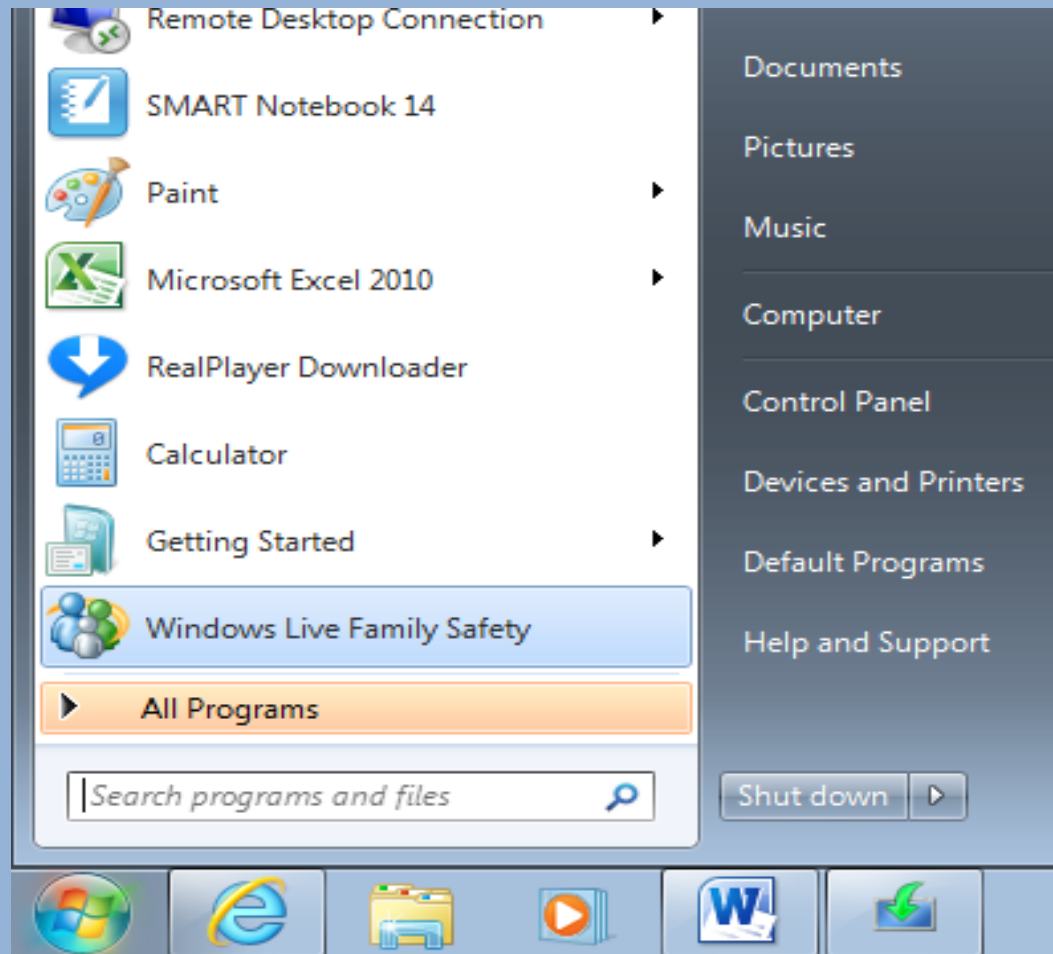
Remote Desktop Connection
SMART Notebook 14
Paint
Microsoft Excel 2010
RealPlayer Downloader
Calculator
Getting Started
Windows Live Family Safety
All Programs
Search programs and files

Documents
Pictures
Music
Computer
Control Panel
Devices and Printers
Default Programs
Help and Support
Shut down